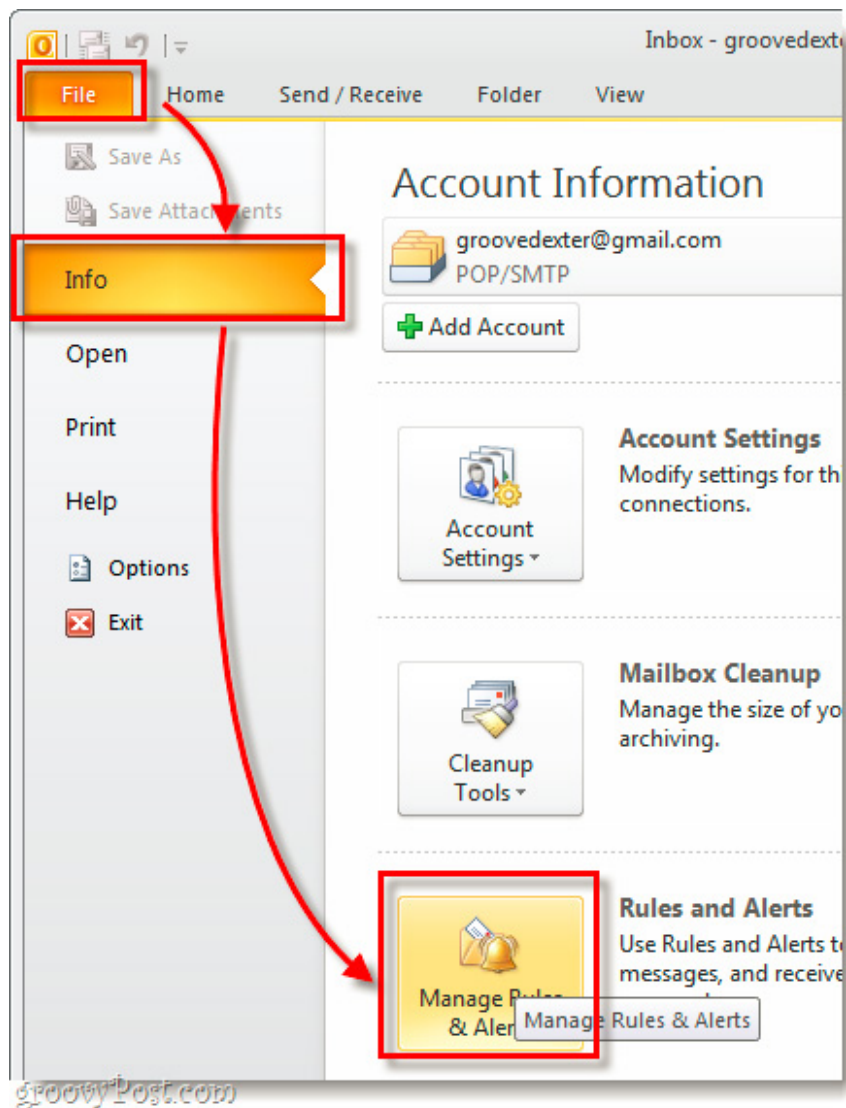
Inbox - groovedexte

File
Home
Send / Receive
Folder
View

Save As
Save Attac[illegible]ents
Info
Open
Print
Help
Options
Exit

Account Information

groovedexter@gmail.com
POP/SMTP

Add Account

Account Settings
Account Settings
Modify settings for th
connections.

Cleanup Tools
Mailbox Cleanup
Manage the size of yo
archiving.

Manage Rules & Aler
Rules and Alerts
Use Rules and Alerts t
messages, and receive

Manage Rules & Alerts

groovyPost.com